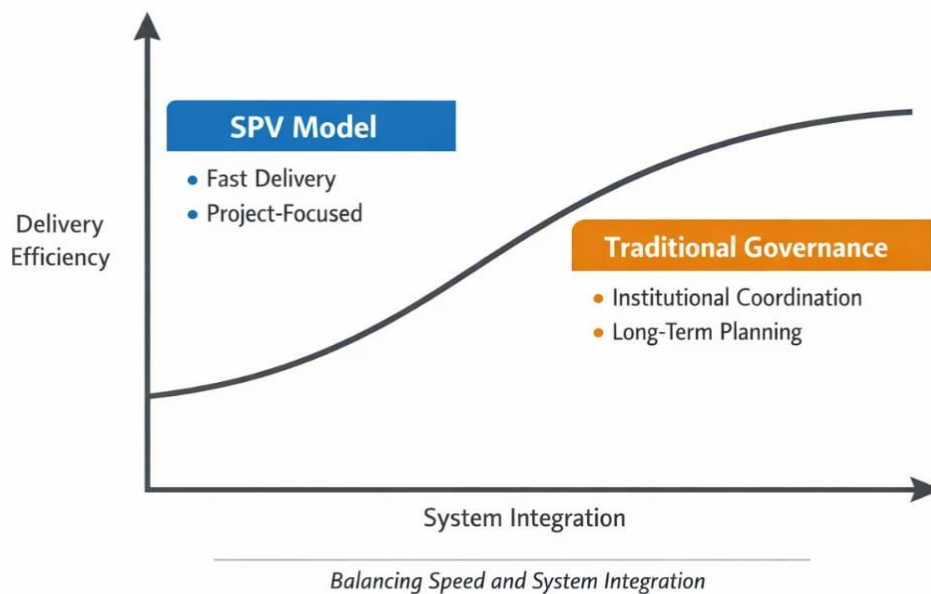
Delivery Efficiency

SPV Model

• Fast Delivery
• Project-Focused

Traditional Governance

• Institutional Coordination
• Long-Term Planning

System Integration

Balancing Speed and System Integration